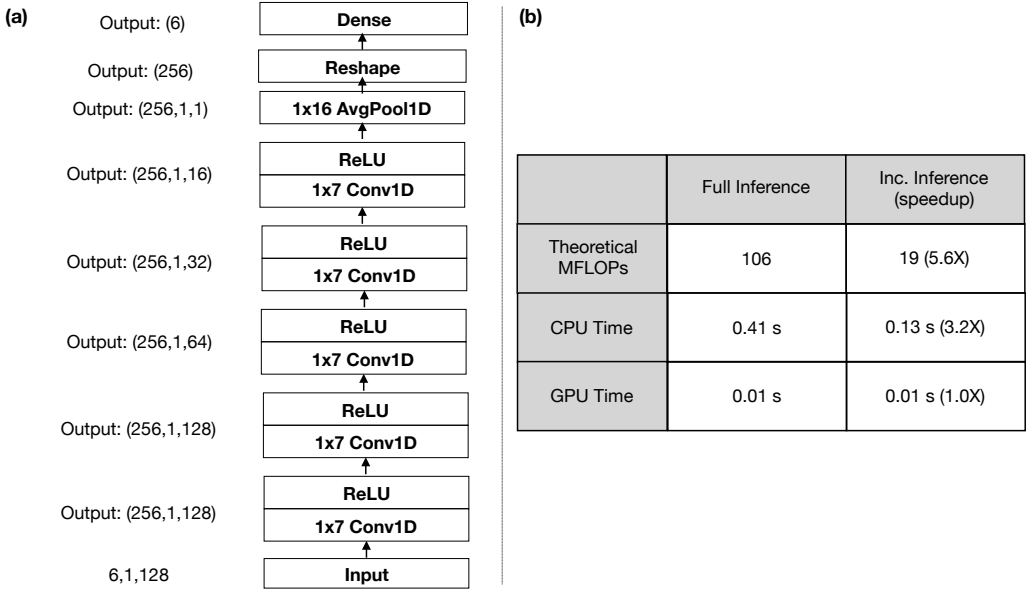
(a)

Output: (6) Dense

Output: (256) Reshape

Output: (256,1,1) 1x16 AvgPool1D

Output: (256,1,16) ReLU 1x7 Conv1D

Output: (256,1,32) ReLU 1x7 Conv1D

Output: (256,1,64) ReLU 1x7 Conv1D

Output: (256,1,128) ReLU 1x7 Conv1D

Output: (256,1,128) ReLU 1x7 Conv1D

6,1,128 Input

(b)

| | Full Inference | Inc. Inference (speedup) |
|---|---|---|
| Theoretical MFLOPs | 106 | 19 (5.6X) |
| CPU Time | 0.41 s | 0.13 s (3.2X) |
| GPU Time | 0.01 s | 0.01 s (1.0X) |